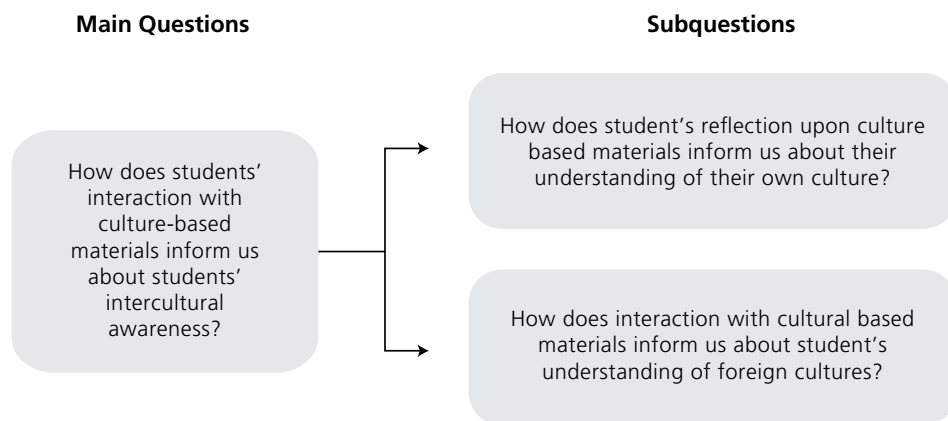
Main Questions

Subquestions

How does students' interaction with culture-based materials inform us about students' intercultural awareness?

How does student's reflection upon culture based materials inform us about their understanding of their own culture?

How does interaction with cultural based materials inform us about student's understanding of foreign cultures?